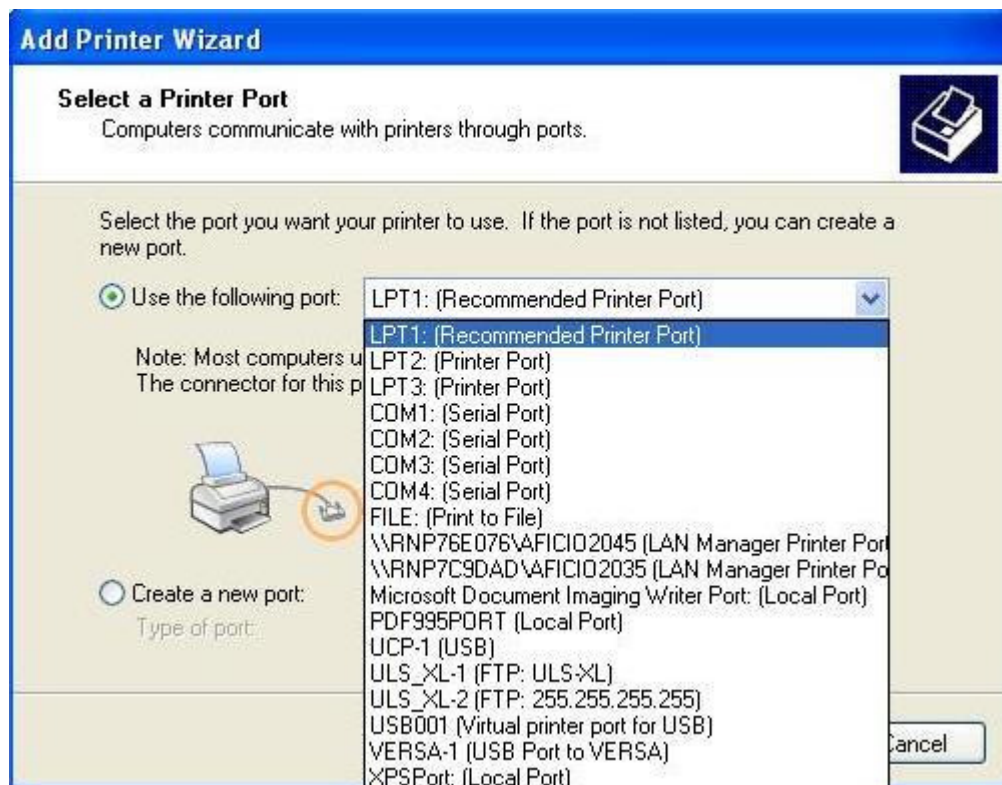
Add Printer Wizard

Select a Printer Port
Computers communicate with printers through ports.

Select the port you want your printer to use. If the port is not listed, you can create a new port.

Use the following port: LPT1: (Recommended Printer Port)

LPT1: (Recommended Printer Port)
LPT2: (Printer Port)
LPT3: (Printer Port)
COM1: (Serial Port)
COM2: (Serial Port)
COM3: (Serial Port)
COM4: (Serial Port)
FILE: (Print to File)
\\RNP76E076\AFICIO2045 (LAN Manager Printer Por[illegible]
\\RNP7C9DAD\AFICIO2035 (LAN Manager Printer Po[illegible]
Microsoft Document Imaging Writer Port: (Local Port)
PDF995PORT (Local Port)
UCP-1 (USB)
ULS_XL-1 (FTP: ULS-XL)
ULS_XL-2 (FTP: 255.255.255.255)
USB001 (Virtual printer port for USB)
VERSA-1 (USB Port to VERSA)
XPSPort: (Local Port)

Note: Most computers u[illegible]
The connector for this p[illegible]

Create a new port:
Type of port:

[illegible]ancel